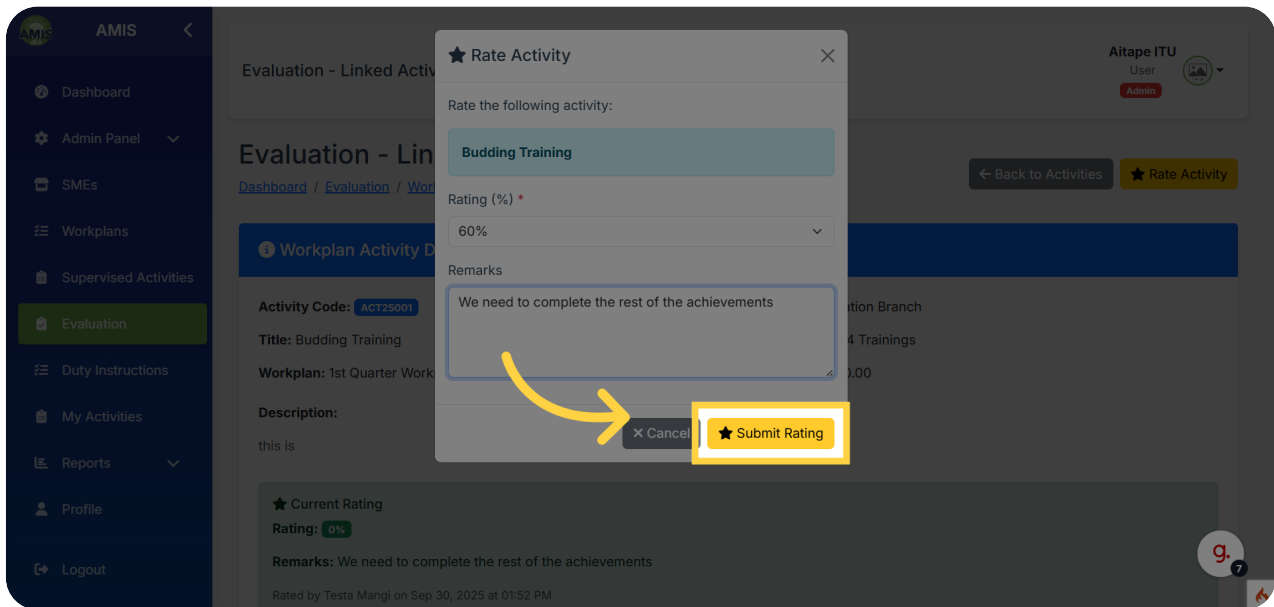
AMIS

AMIS

Dashboard

Admin Panel

SMEs

Workplans

Supervised Activities

Evaluation

Duty Instructions

My Activities

Reports

Profile

Logout

Evaluation - Linked Activ

Aitape ITU
User
Admin

Evaluation - Lin

Dashboard / Evaluation / Wor

← Back to Activities

Rate Activity

Workplan Activity D

Activity Code: ACT25001

ation Branch

Title: Budding Training

4 Trainings

Workplan: 1st Quarter Work

0.00

Description:

this is

Current Rating

Rating: 0%

Remarks: We need to complete the rest of the achievements

Rated by Testa Mangi on Sep 30, 2025 at 01:52 PM

Rate Activity

Rate the following activity:

Budding Training

Rating (%) *

60%

Remarks

We need to complete the rest of the achievements

✕ Cancel

Submit Rating

g.

7